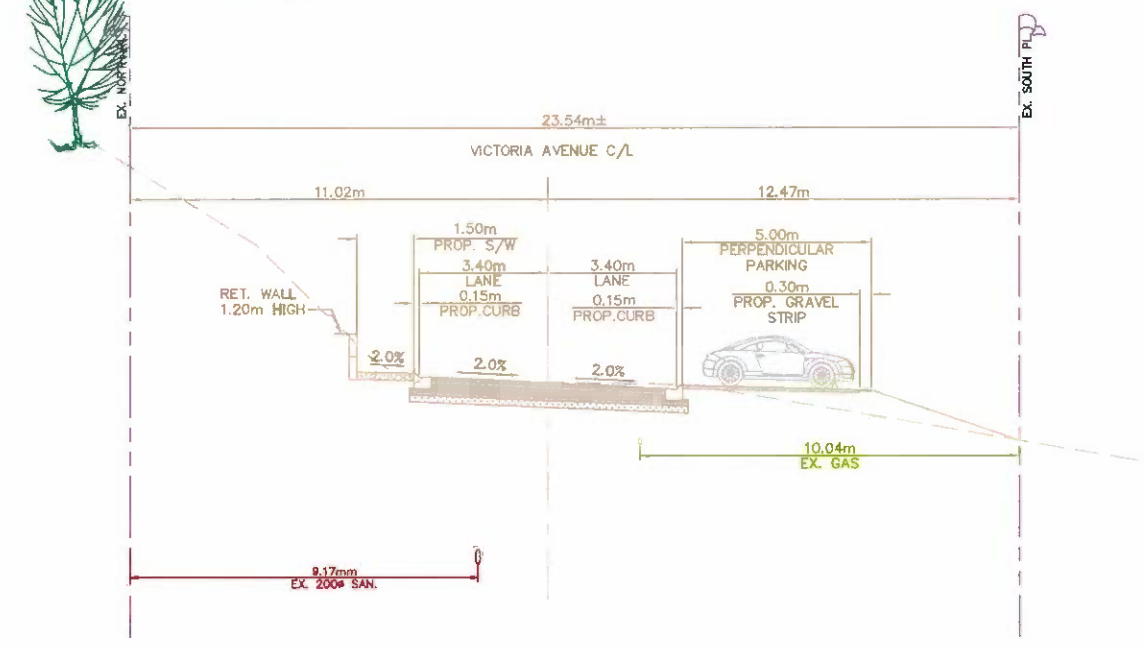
EX. NORTH PL

EX. SOUTH PL

23.54m±

VICTORIA AVENUE C/L

11.02m

12.47m

1.50m
PROP. S/W

5.00m
PERPENDICULAR
PARKING

3.40m
LANE

3.40m
LANE

0.15m
PROP.CURB

0.15m
PROP.CURB

0.30m
PROP. GRAVEL
STRIP

RET. WALL
1.20m HIGH

2.0%

2.0%

2.0%

10.04m
EX. GAS

9.17mm
EX. 200ø SAN.